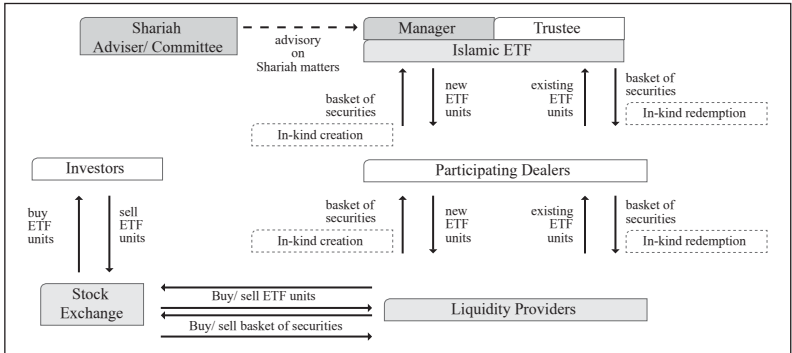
Shariah Adviser/ Committee

advisory on Shariah matters

Manager

Trustee

Islamic ETF

basket of securities

new ETF units

In-kind creation

existing ETF units

basket of securities

In-kind redemption

Investors

Participating Dealers

buy ETF units

sell ETF units

basket of securities

new ETF units

In-kind creation

existing ETF units

basket of securities

In-kind redemption

Stock Exchange

Buy/ sell ETF units

Buy/ sell basket of securities

Liquidity Providers